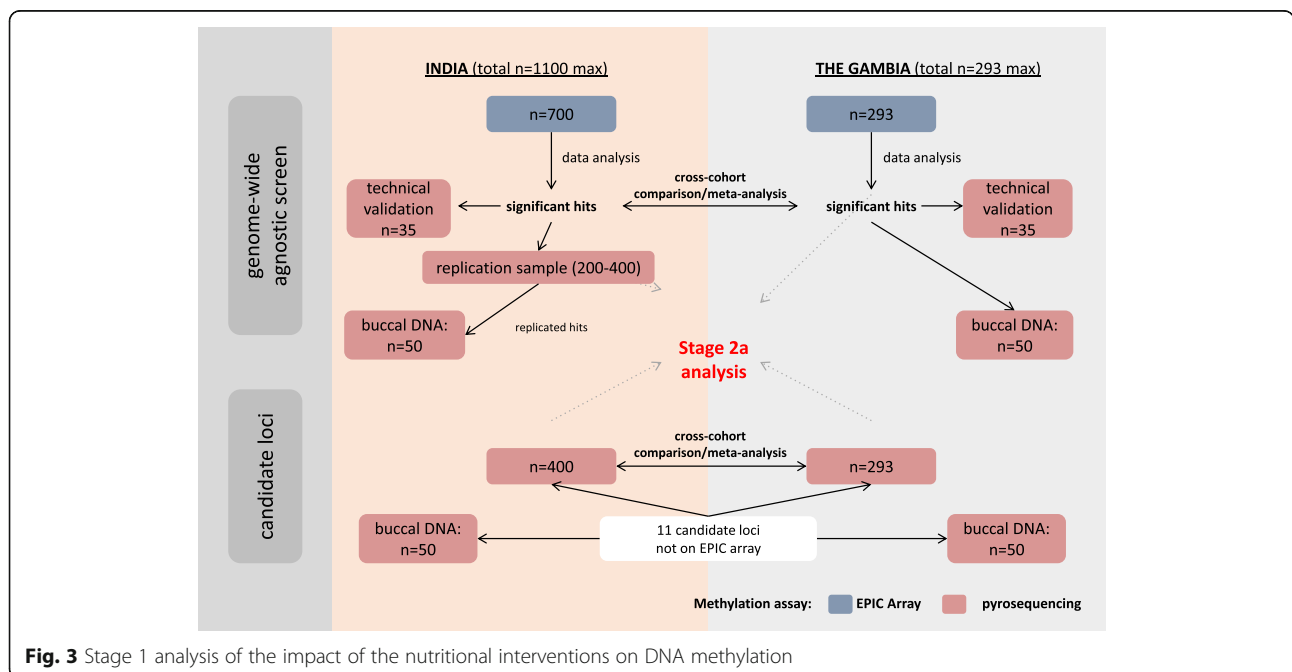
INDIA (total n=1100 max)

THE GAMBIA (total n=293 max)

genome-wide agnostic screen

n=700

data analysis

technical validation n=35

significant hits

cross-cohort comparison/meta-analysis

n=293

data analysis

significant hits

technical validation n=35

replication sample (200-400)

buccal DNA: n=50

replicated hits

Stage 2a analysis

buccal DNA: n=50

candidate loci

cross-cohort comparison/meta-analysis

n=400

n=293

buccal DNA: n=50

11 candidate loci not on EPIC array

buccal DNA: n=50

Methylation assay: EPIC Array pyrosequencing

Fig. 3 Stage 1 analysis of the impact of the nutritional interventions on DNA methylation